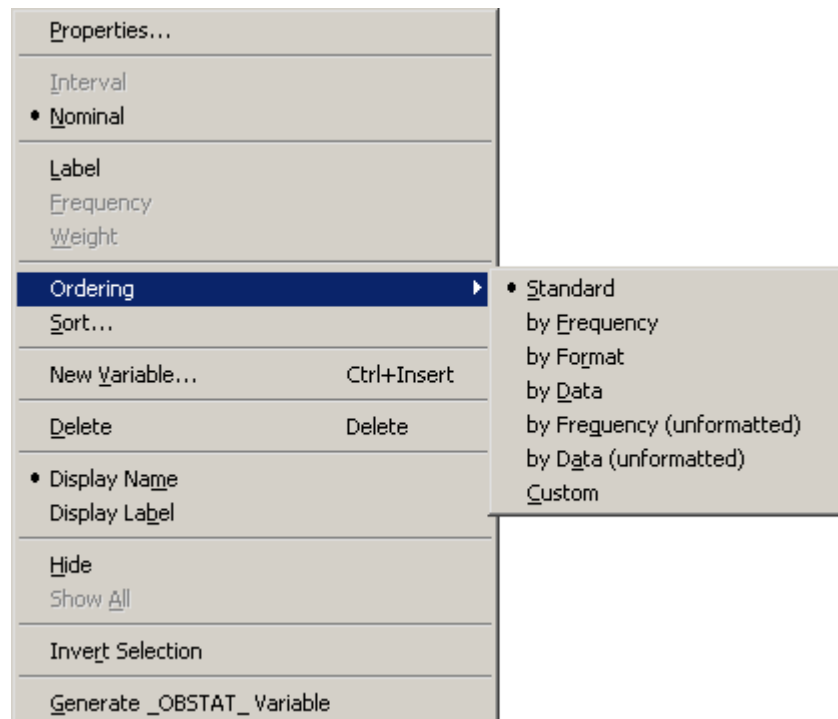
Properties...

Interval
• Nominal

Label
Frequency
Weight

Ordering
Sort...

New Variable... Ctrl+Insert

Delete Delete

• Display Name
Display Label

Hide
Show All

Invert Selection

Generate _OBSTAT_ Variable

• Standard
by Frequency
by Format
by Data
by Frequency (unformatted)
by Data (unformatted)
Custom